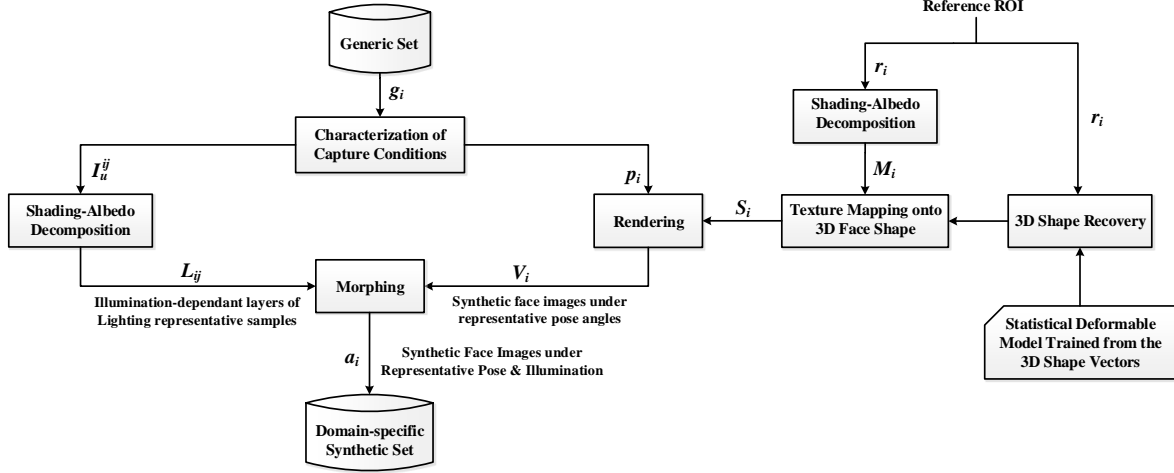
Reference ROI

Generic Set

$g_i$

Characterization of Capture Conditions

$I_u^{ij}$

$p_i$

$r_i$

Shading-Albedo Decomposition

$r_i$

$M_i$

Shading-Albedo Decomposition

Rendering

$S_i$

Texture Mapping onto 3D Face Shape

3D Shape Recovery

$L_{ij}$

Morphing

$V_i$

Illumination-dependant layers of Lighting representative samples

Synthetic face images under representative pose angles

$a_i$

Synthetic Face Images under Representative Pose & Illumination

Statistical Deformable Model Trained from the 3D Shape Vectors

Domain-specific Synthetic Set